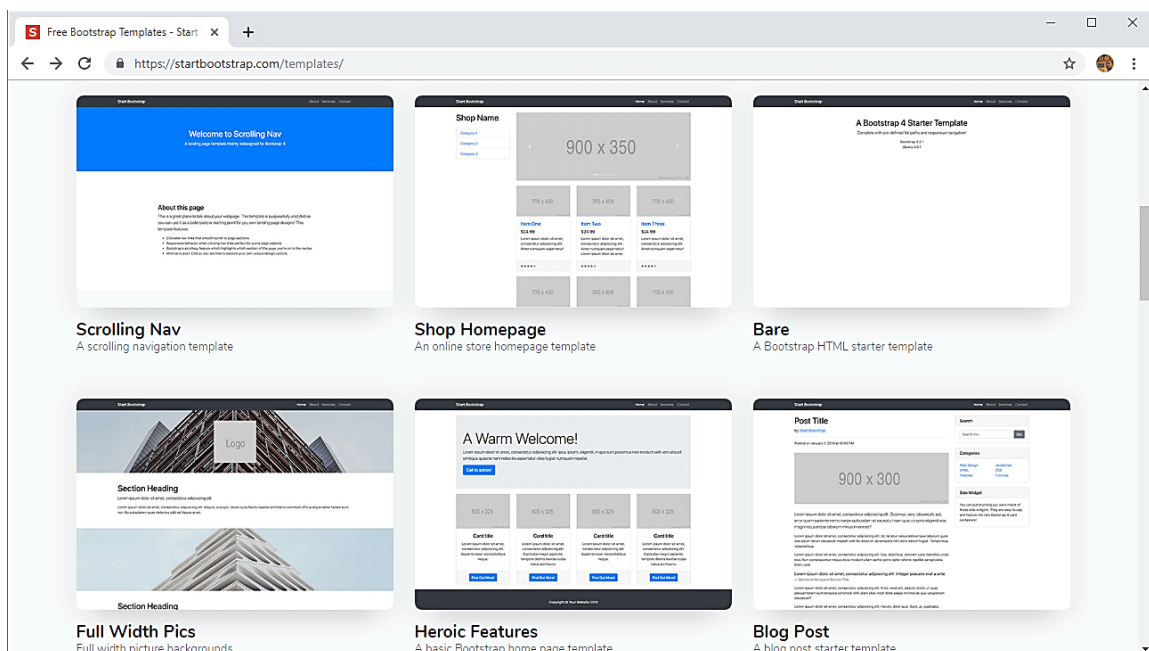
Free Bootstrap Templates - Start
https://startbootstrap.com/templates/

Start Bootstrap
About Services Contact
Welcome to Scrolling Nav
A scrolling page template freshly redesigned for Bootstrap 4
About this page

Start Bootstrap
Home About Services Contact
Shop Name
Category 1
Category 2
Category 3
900 x 350
700 x 400
700 x 400
700 x 400
Item One
$24.99
Item Two
$24.99
Item Three
$24.99
700 x 400
700 x 400
700 x 400

Start Bootstrap
Home About Services Contact
A Bootstrap 4 Starter Template
Complete with pre-defined file paths and responsive navigation!

Scrolling Nav
A scrolling navigation template

Shop Homepage
An online store homepage template

Bare
A Bootstrap HTML starter template

Start Bootstrap
Home About Services Contact
Logo
Section Heading
Lorem ipsum dolor sit amet, consectetur adipisicing elit.
Section Heading

Start Bootstrap
Home About Services Contact
A Warm Welcome!
Call to action!
500 x 325
500 x 325
500 x 325
500 x 325
Card title
Card title
Card title
Card title
Find Out More!
Find Out More!
Find Out More!
Find Out More!
Copyright © Your Website 2019

Start Bootstrap
Home About Services Contact
Post Title
by Start Bootstrap
900 x 300
Search
Search for...
Go!
Categories
Side Widget

Full Width Pics
Full width picture backgrounds

Heroic Features
A basic Bootstrap home page template

Blog Post
A blog post starter template